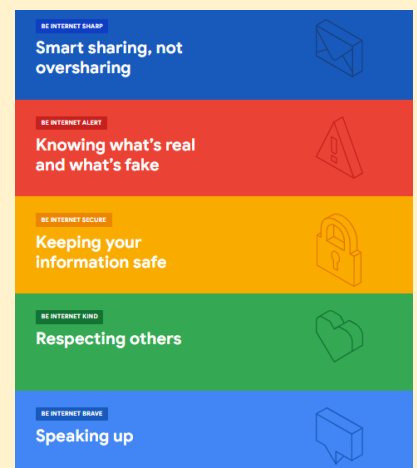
BE INTERNET SHARP
Smart sharing, not oversharing

BE INTERNET ALERT
Knowing what's real and what's fake

BE INTERNET SECURE
Keeping your information safe

BE INTERNET KIND
Respecting others

BE INTERNET BRAVE
Speaking up